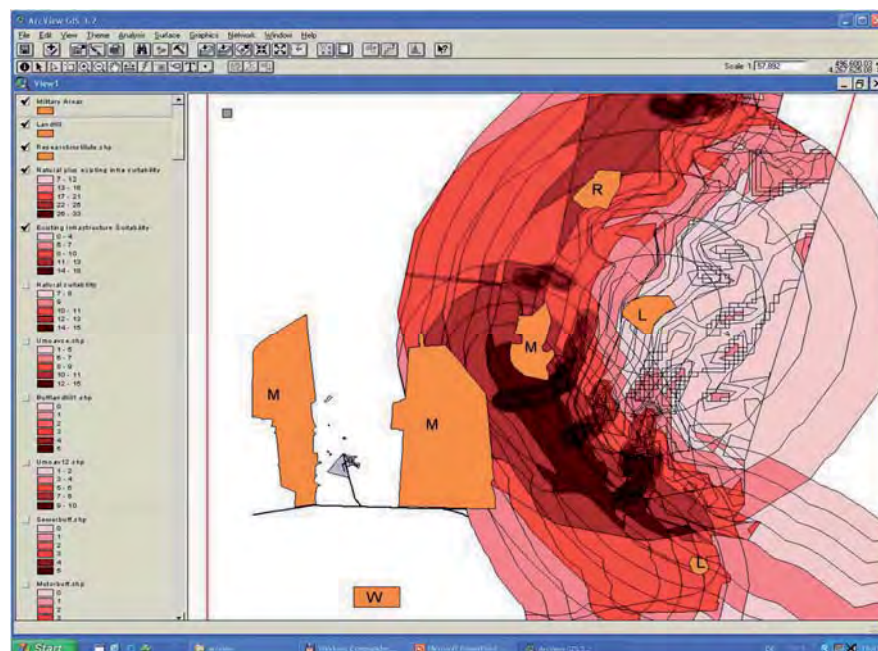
ArcView GIS 3.2

File Edit View Theme Analysis Surface Graphics Network Window Help

Scale 1: 57,892

View1

Military Areas

Landfill

Researchinstitute.shp

Natural plus existing infra suitability
7 - 12
13 - 16
17 - 21
22 - 25
26 - 33

Existing Infrastructure Suitability
0 - 4
5 - 7
8 - 10
11 - 13
14 - 18

Natural suitability
7 - 8
9
10 - 11
12 - 13
14 - 15

Umoavcs.shp
1 - 5
6 - 7
8 - 9
10 - 11
12 - 15

Buffland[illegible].shp
0
1
2
3
4
5

Umoavc12.shp
1 - 2
3 - 4
5 - 6
7 - 8
9 - 10

Sewerbuff.shp
0
1
2
3
4
5

Motorbuff.shp
0
1
2
3

R

L

M

M

M

L

W

Start

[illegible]

Windows Commander

Microsoft PowerPoint

ArcView GIS 3.2